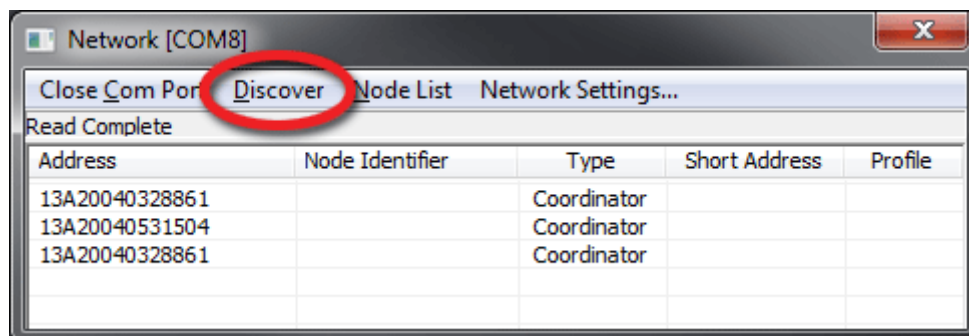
Network [COM8]

x

Close Com Por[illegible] Discover Node List Network Settings...

Read Complete

| Address | Node Identifier | Type | Short Address | Profile |
|---|---|---|---|---|
| 13A20040328861 | | Coordinator | | |
| 13A20040531504 | | Coordinator | | |
| 13A20040328861 | | Coordinator | | |